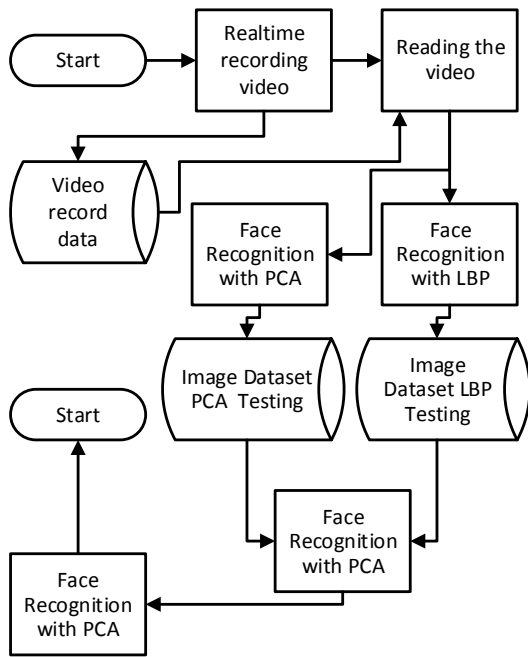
Start

Realtime recording video

Reading the video

Video record data

Face Recognition with PCA

Face Recognition with LBP

Image Dataset PCA Testing

Image Dataset LBP Testing

Start

Face Recognition with PCA

Face Recognition with PCA